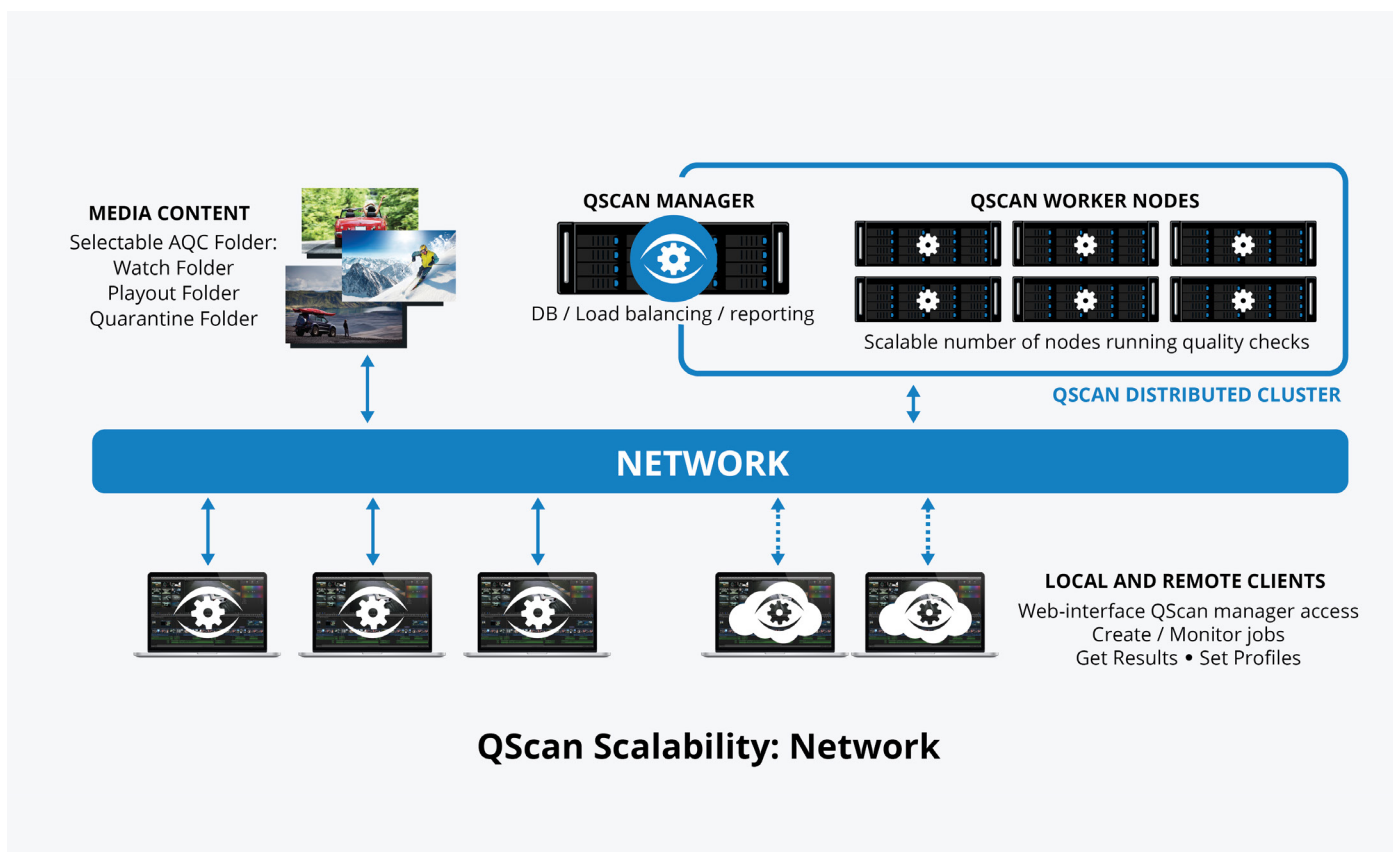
MEDIA CONTENT
Selectable AQC Folder:
Watch Folder
Playout Folder
Quarantine Folder

QSCAN MANAGER
DB / Load balancing / reporting

QSCAN WORKER NODES
Scalable number of nodes running quality checks

QSCAN DISTRIBUTED CLUSTER

NETWORK

LOCAL AND REMOTE CLIENTS
Web-interface QScan manager access
Create / Monitor jobs
Get Results • Set Profiles

QScan Scalability: Network